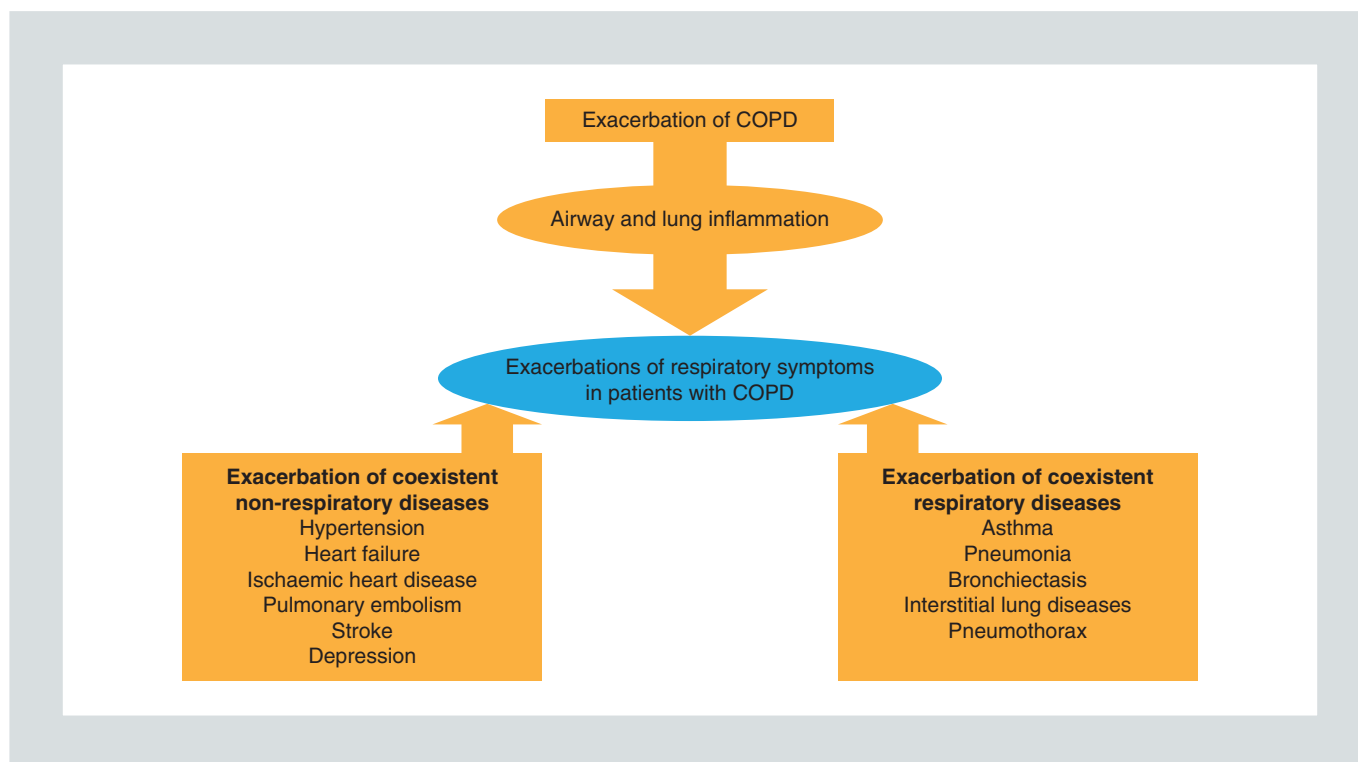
Exacerbation of COPD

Airway and lung inflammation

Exacerbations of respiratory symptoms in patients with COPD

**Exacerbation of coexistent non-respiratory diseases**
Hypertension
Heart failure
Ischaemic heart disease
Pulmonary embolism
Stroke
Depression

**Exacerbation of coexistent respiratory diseases**
Asthma
Pneumonia
Bronchiectasis
Interstitial lung diseases
Pneumothorax